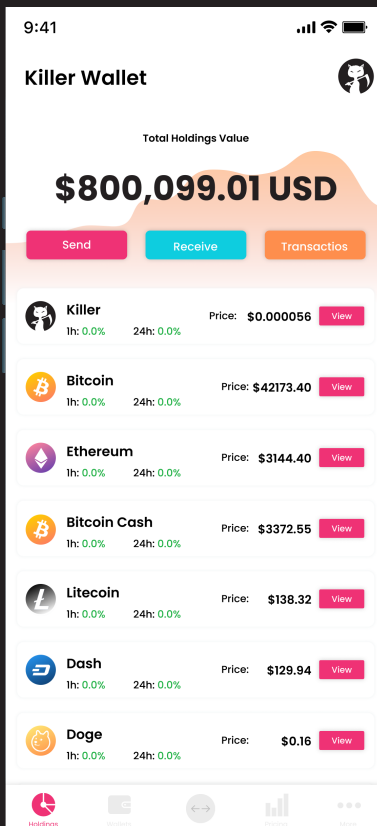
9:41

Killer Wallet

Total Holdings Value

$800,099.01 USD

Send | Receive | Transactios

Killer
1h: 0.0% 24h: 0.0%
Price: $0.000056 View

Bitcoin
1h: 0.0% 24h: 0.0%
Price: $42173.40 View

Ethereum
1h: 0.0% 24h: 0.0%
Price: $3144.40 View

Bitcoin Cash
1h: 0.0% 24h: 0.0%
Price: $3372.55 View

Litecoin
1h: 0.0% 24h: 0.0%
Price: $138.32 View

Dash
1h: 0.0% 24h: 0.0%
Price: $129.94 View

Doge
1h: 0.0% 24h: 0.0%
Price: $0.16 View

Holdings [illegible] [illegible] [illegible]